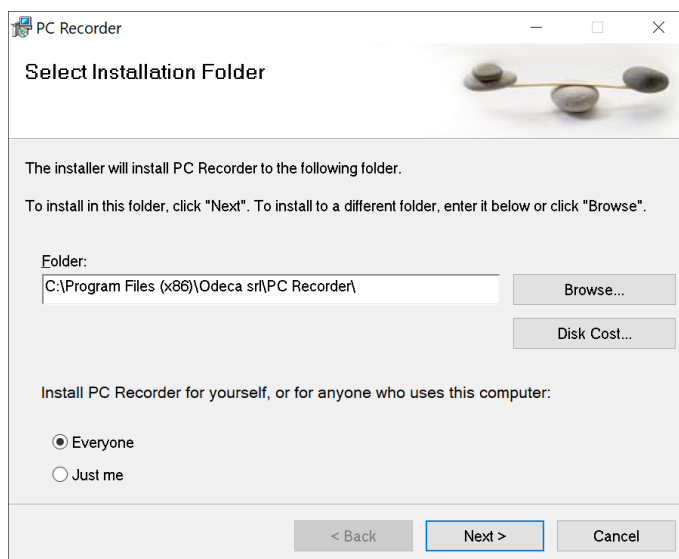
PC Recorder

Select Installation Folder

The installer will install PC Recorder to the following folder.

To install in this folder, click "Next". To install to a different folder, enter it below or click "Browse".

Folder:

C:\Program Files (x86)\Odeca srl\PC Recorder\

Browse...

Disk Cost...

Install PC Recorder for yourself, or for anyone who uses this computer:

Everyone

Just me

< Back

Next >

Cancel